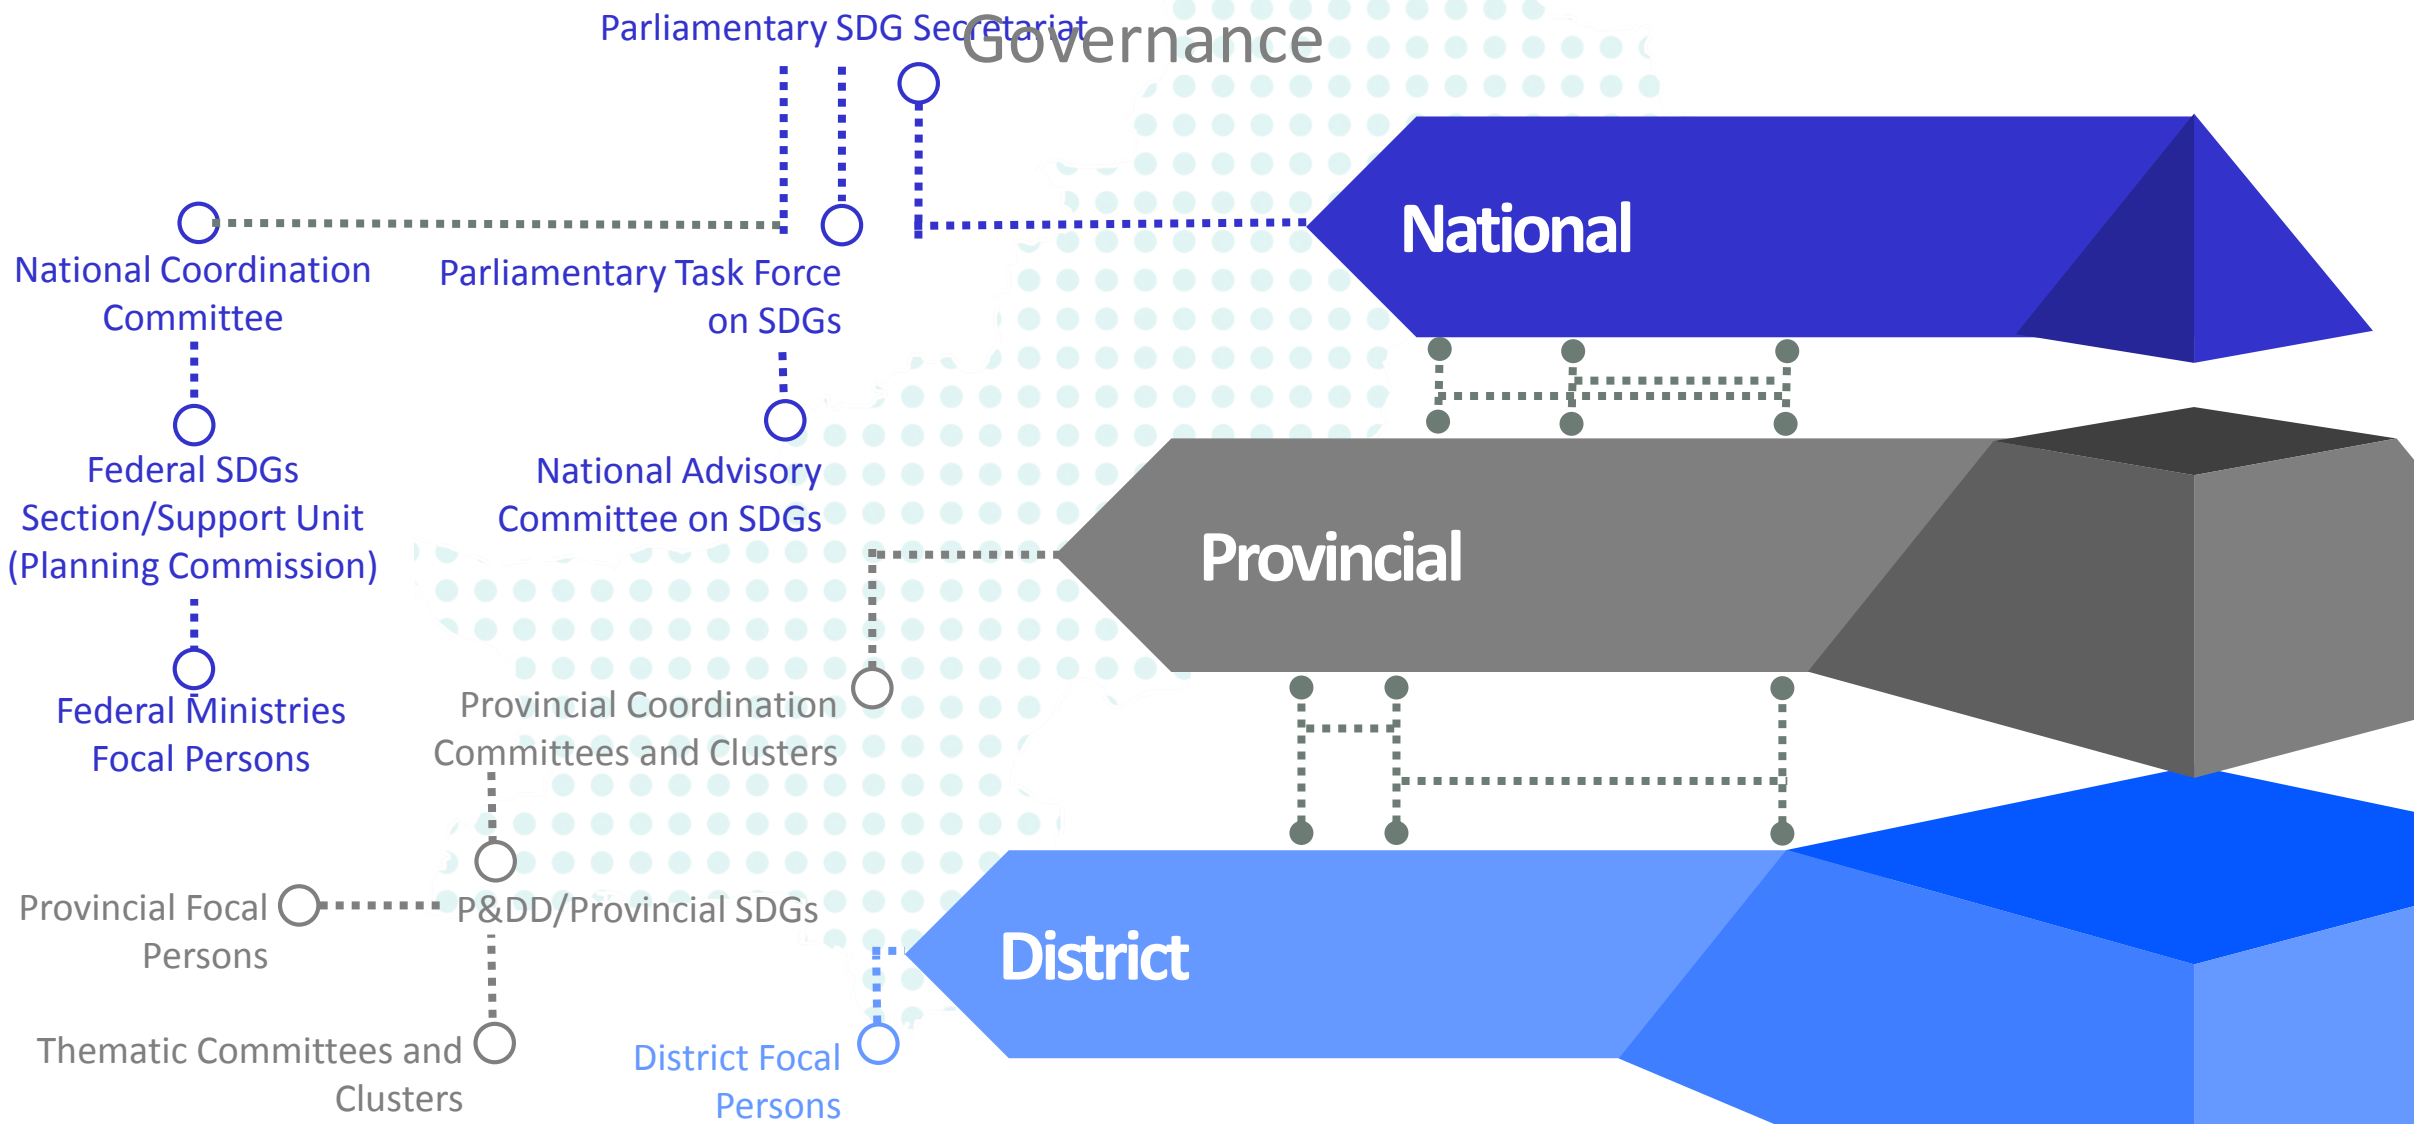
Parliamentary SDG Secretariat

Governance

National

National Coordination Committee

Parliamentary Task Force on SDGs

Federal SDGs Section/Support Unit (Planning Commission)

National Advisory Committee on SDGs

Federal Ministries Focal Persons

Provincial

Provincial Coordination Committees and Clusters

Provincial Focal Persons

P&DD/Provincial SDGs

Thematic Committees and Clusters

District

District Focal Persons